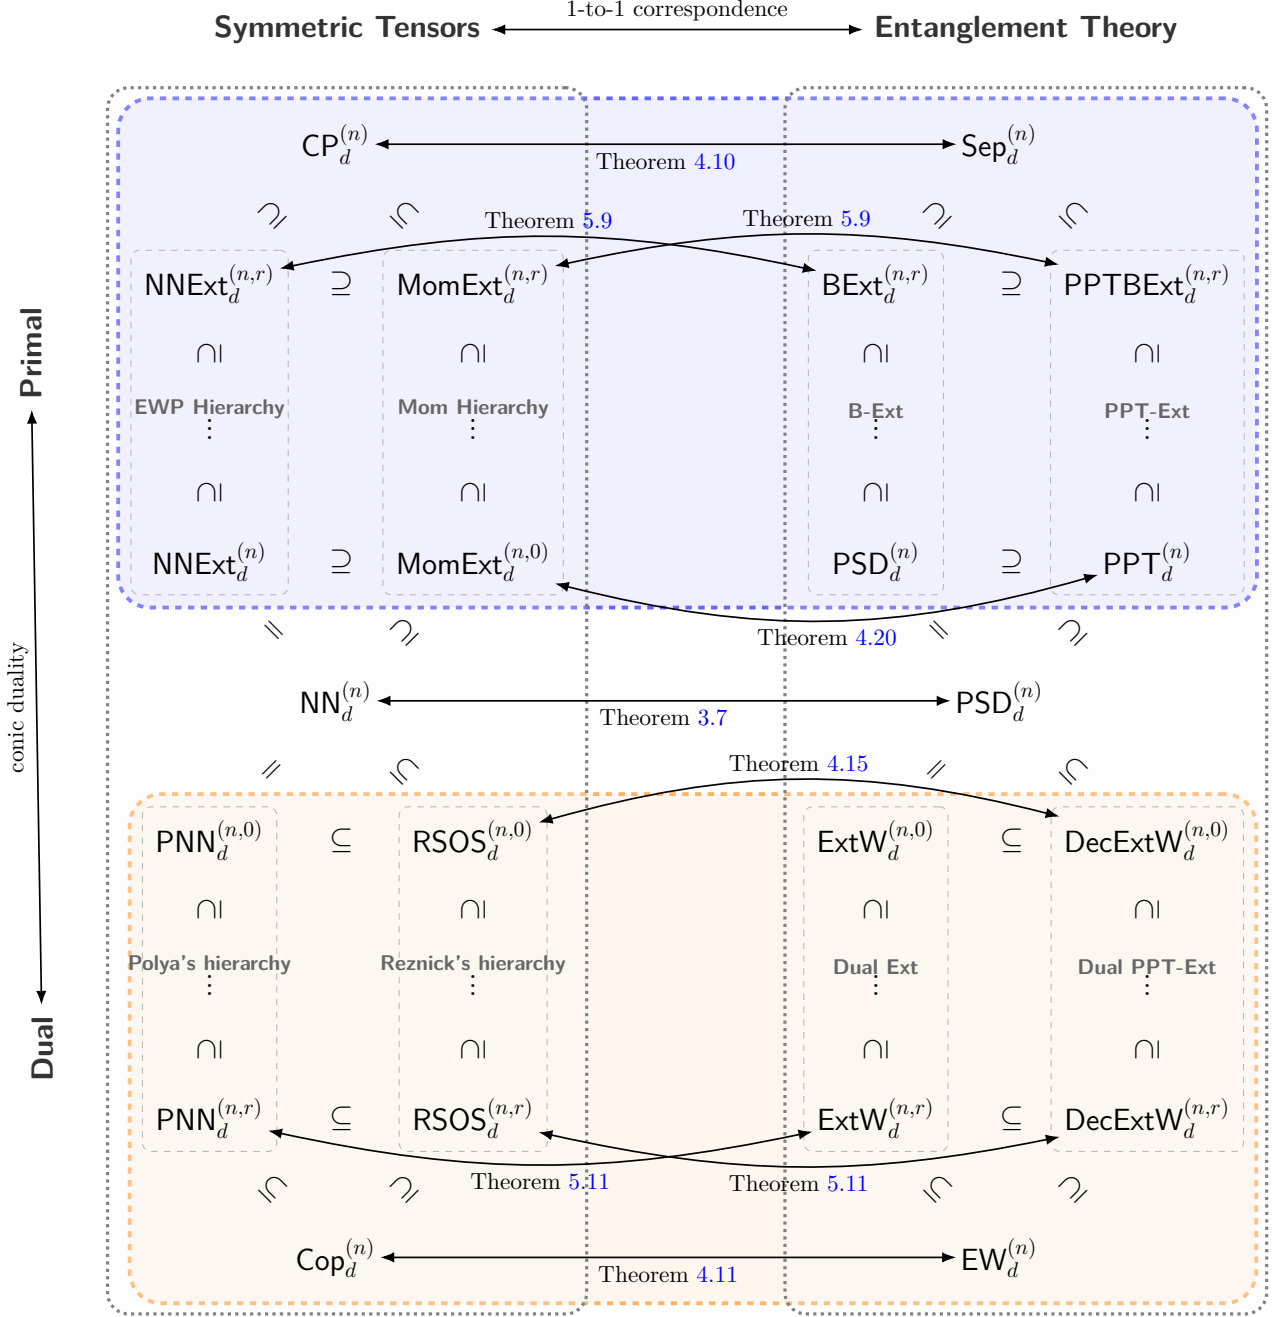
Symmetric Tensors 1-to-1 correspondence Entanglement Theory

$\mathsf{CP}_d^{(n)}$ Theorem 4.10 $\mathsf{Sep}_d^{(n)}$

$\supseteq$ $\subseteq$ Theorem 5.9 Theorem 5.9 $\supseteq$ $\subseteq$

$\mathsf{NNExt}_d^{(n,r)}$ $\supseteq$ $\mathsf{MomExt}_d^{(n,r)}$ $\mathsf{BExt}_d^{(n,r)}$ $\supseteq$ $\mathsf{PPTBExt}_d^{(n,r)}$

$\cap$ $\cap$ $\cap$ $\cap$

EWP Hierarchy Mom Hierarchy B-Ext PPT-Ext

$\vdots$ $\vdots$ $\vdots$ $\vdots$

$\cap$ $\cap$ $\cap$ $\cap$

$\mathsf{NNExt}_d^{(n)}$ $\supseteq$ $\mathsf{MomExt}_d^{(n,0)}$ $\mathsf{PSD}_d^{(n)}$ $\supseteq$ $\mathsf{PPT}_d^{(n)}$

Primal

$=$ $\supseteq$ Theorem 4.20 $=$ $\supseteq$

conic duality

$\mathsf{NN}_d^{(n)}$ Theorem 3.7 $\mathsf{PSD}_d^{(n)}$

$=$ $\subseteq$ Theorem 4.15 $=$ $\subseteq$

$\mathsf{PNN}_d^{(n,0)}$ $\subseteq$ $\mathsf{RSOS}_d^{(n,0)}$ $\mathsf{ExtW}_d^{(n,0)}$ $\subseteq$ $\mathsf{DecExtW}_d^{(n,0)}$

$\cap$ $\cap$ $\cap$ $\cap$

Polya's hierarchy Reznick's hierarchy Dual Ext Dual PPT-Ext

$\vdots$ $\vdots$ $\vdots$ $\vdots$

$\cap$ $\cap$ $\cap$ $\cap$

Dual

$\mathsf{PNN}_d^{(n,r)}$ $\subseteq$ $\mathsf{RSOS}_d^{(n,r)}$ $\mathsf{ExtW}_d^{(n,r)}$ $\subseteq$ $\mathsf{DecExtW}_d^{(n,r)}$

$\subseteq$ $\supseteq$ Theorem 5.11 Theorem 5.11 $\subseteq$ $\supseteq$

$\mathsf{Cop}_d^{(n)}$ Theorem 4.11 $\mathsf{EW}_d^{(n)}$